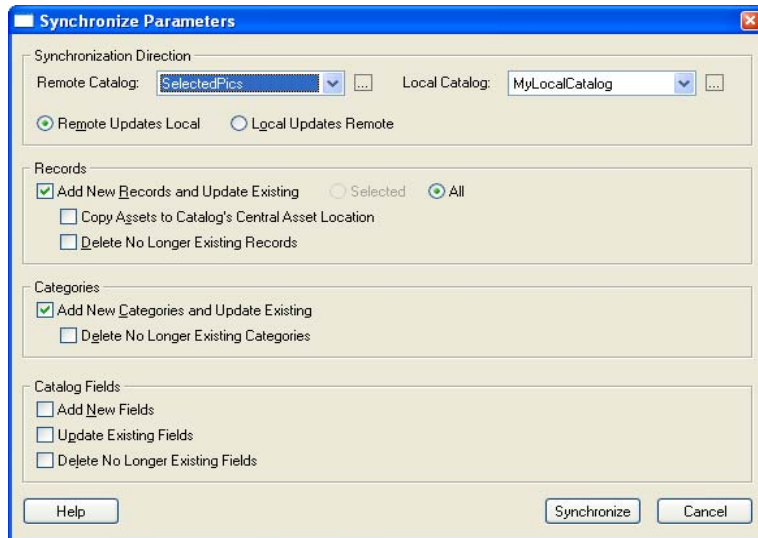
Synchronize Parameters

Synchronization Direction
Remote Catalog: SelectedPics ...
Local Catalog: MyLocalCatalog ...
Remote Updates Local
Local Updates Remote

Records
Add New Records and Update Existing
Selected
All
Copy Assets to Catalog's Central Asset Location
Delete No Longer Existing Records

Categories
Add New Categories and Update Existing
Delete No Longer Existing Categories

Catalog Fields
Add New Fields
Update Existing Fields
Delete No Longer Existing Fields

Help
Synchronize
Cancel